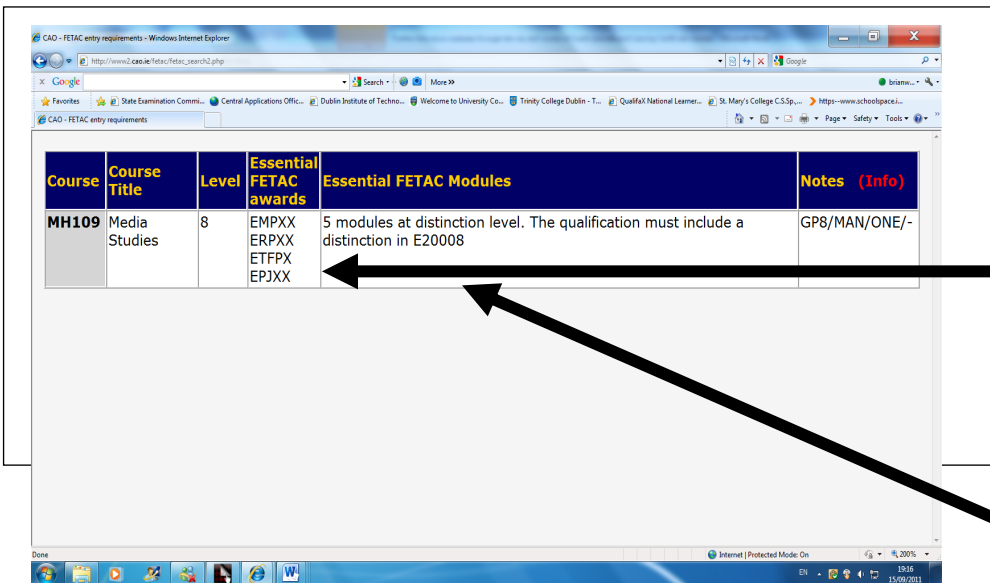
CAO - FETAC entry requirements - Windows Internet Explorer

http://www2.cao.ie/fetac/fetac_search2.php

Google

Search • More »

brianw...

Favorites | State Examination Commi... | Central Applications Offic... | Dublin Institute of Techno... | Welcome to University Co... | Trinity College Dublin - T... | QualifaX National Learner... | St. Mary's College C.S.Sp.,... | https--www.schoolspace.i...

CAO - FETAC entry requirements

Page • Safety • Tools •

| Course | Course Title | Level | Essential FETAC awards | Essential FETAC Modules | Notes (Info) |
|---|---|---|---|---|---|
| MH109 | Media Studies | 8 | EMPXX ERPXX ETFPX EPJXX | 5 modules at distinction level. The qualification must include a distinction in E20008 | GP8/MAN/ONE/- |

Done

Internet | Protected Mode: On

200%

EN

19:16
15/09/2011